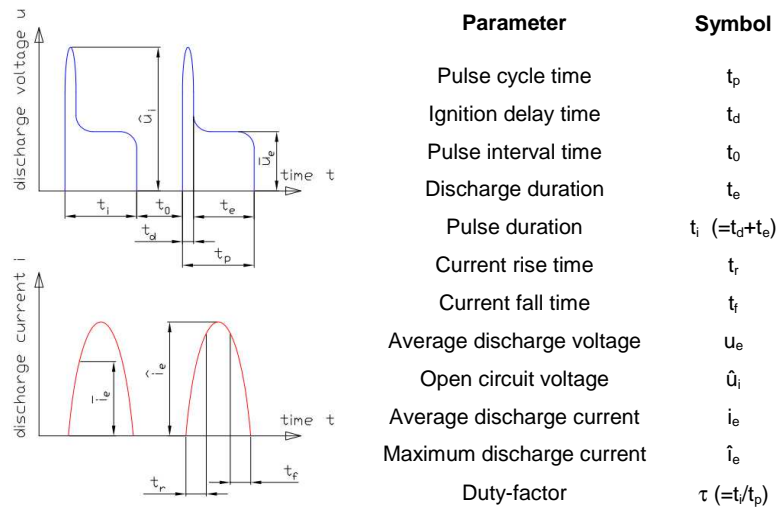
discharge voltage u

$\hat{u}_i$

$\bar{u}_e$

time t

$t_i$ $t_0$ $t_e$

$t_d$

$t_p$

discharge current i

$\bar{i}_e$

$\hat{i}_e$

time t

$t_r$ $t_f$

| Parameter | Symbol |
|---|---|
| Pulse cycle time | $t_p$ |
| Ignition delay time | $t_d$ |
| Pulse interval time | $t_0$ |
| Discharge duration | $t_e$ |
| Pulse duration | $t_i$ $(=t_d+t_e)$ |
| Current rise time | $t_r$ |
| Current fall time | $t_f$ |
| Average discharge voltage | $u_e$ |
| Open circuit voltage | $\hat{u}_i$ |
| Average discharge current | $i_e$ |
| Maximum discharge current | $\hat{i}_e$ |
| Duty-factor | $\tau$ $(=t_i/t_p)$ |